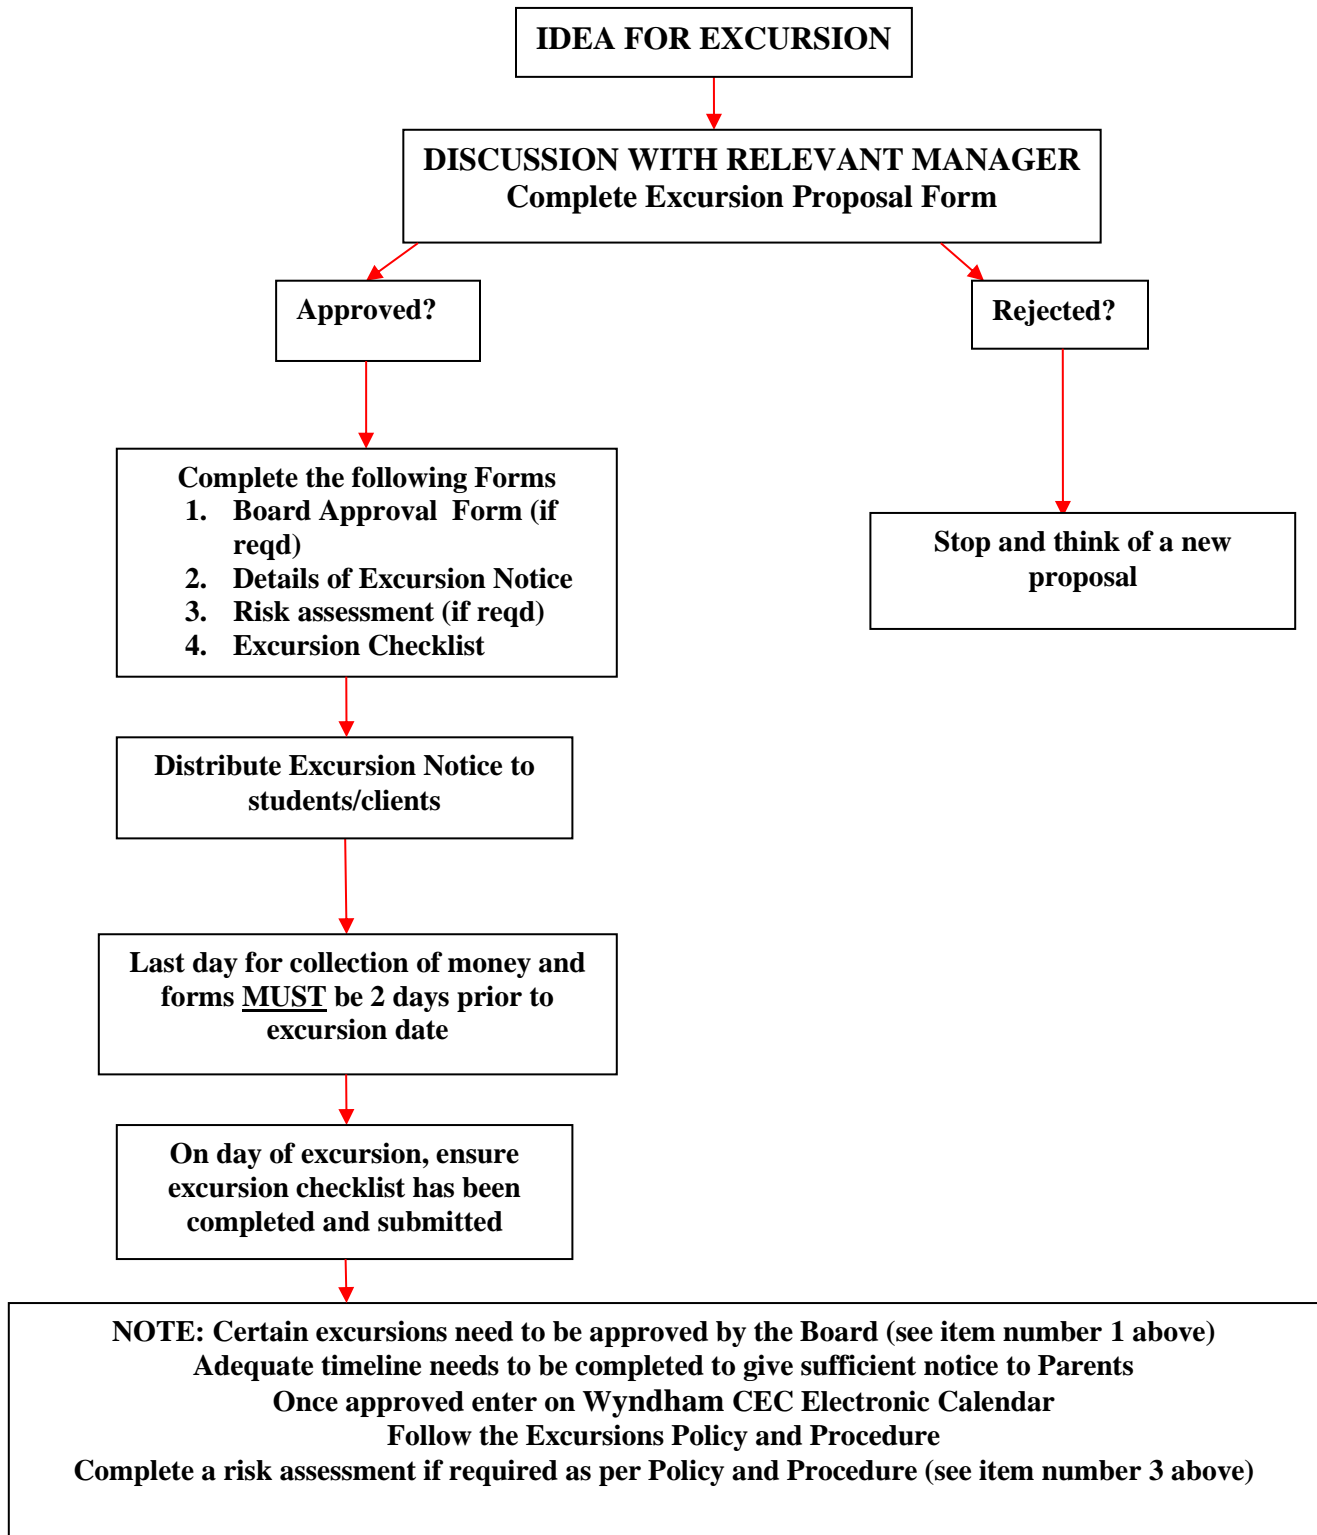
IDEA FOR EXCURSION

DISCUSSION WITH RELEVANT MANAGER
Complete Excursion Proposal Form

Approved?

Rejected?

Complete the following Forms
1. Board Approval Form (if reqd)
2. Details of Excursion Notice
3. Risk assessment (if reqd)
4. Excursion Checklist

Stop and think of a new proposal

Distribute Excursion Notice to students/clients

Last day for collection of money and forms MUST be 2 days prior to excursion date

On day of excursion, ensure excursion checklist has been completed and submitted

NOTE: Certain excursions need to be approved by the Board (see item number 1 above)
Adequate timeline needs to be completed to give sufficient notice to Parents
Once approved enter on Wyndham CEC Electronic Calendar
Follow the Excursions Policy and Procedure
Complete a risk assessment if required as per Policy and Procedure (see item number 3 above)